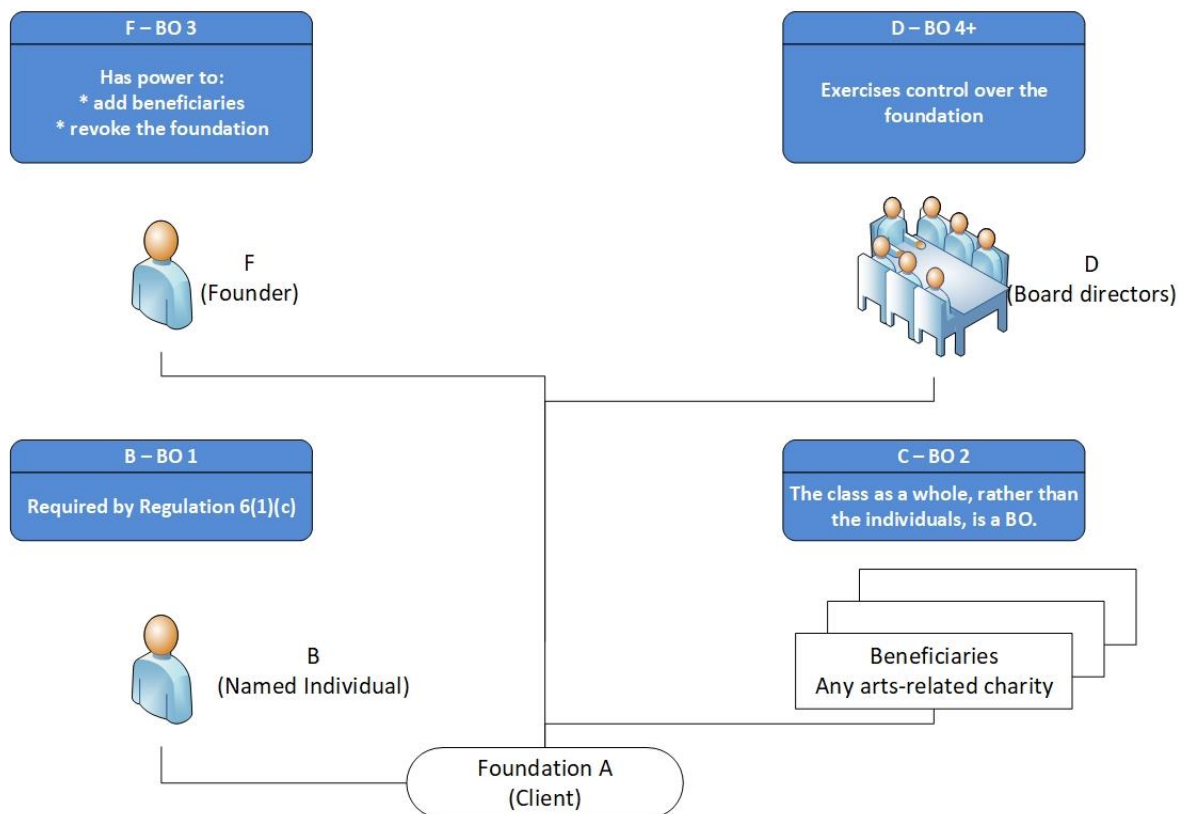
F – BO 3

Has power to:
* add beneficiaries
* revoke the foundation

D – BO 4+

Exercises control over the foundation

F
(Founder)

D
(Board directors)

B – BO 1

Required by Regulation 6(1)(c)

C – BO 2

The class as a whole, rather than the individuals, is a BO.

B
(Named Individual)

Beneficiaries
Any arts-related charity

Foundation A
(Client)